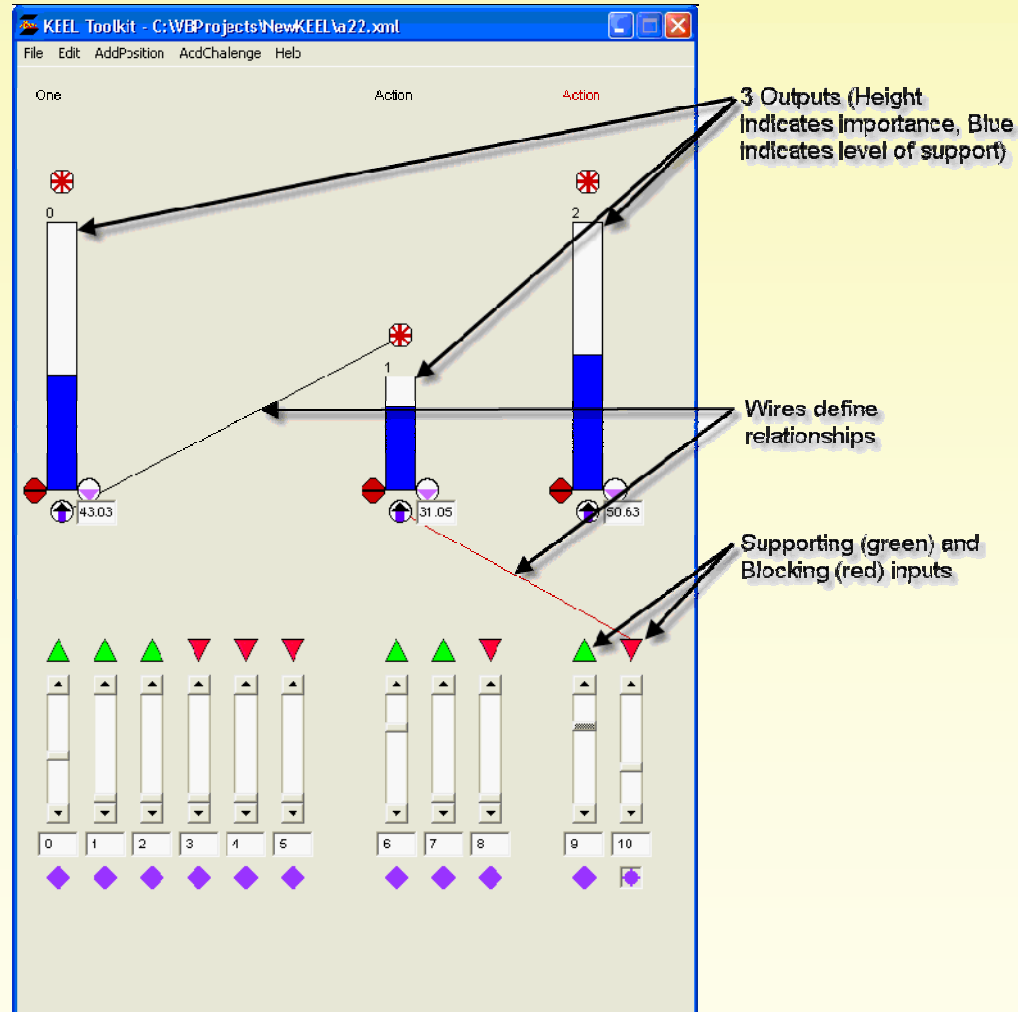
KEEL Toolkit - C:\VBProjects\NewKEEL\a22.xml

File Edit AddPosition AddChalenge Help

One

Action

Action

3 Outputs (Height indicates importance, Blue indicates level of support)

0

1

2

43.03

31.05

50.63

Wires define relationships

Supporting (green) and Blocking (red) inputs

0 1 2 3 4 5 6 7 8 9 10